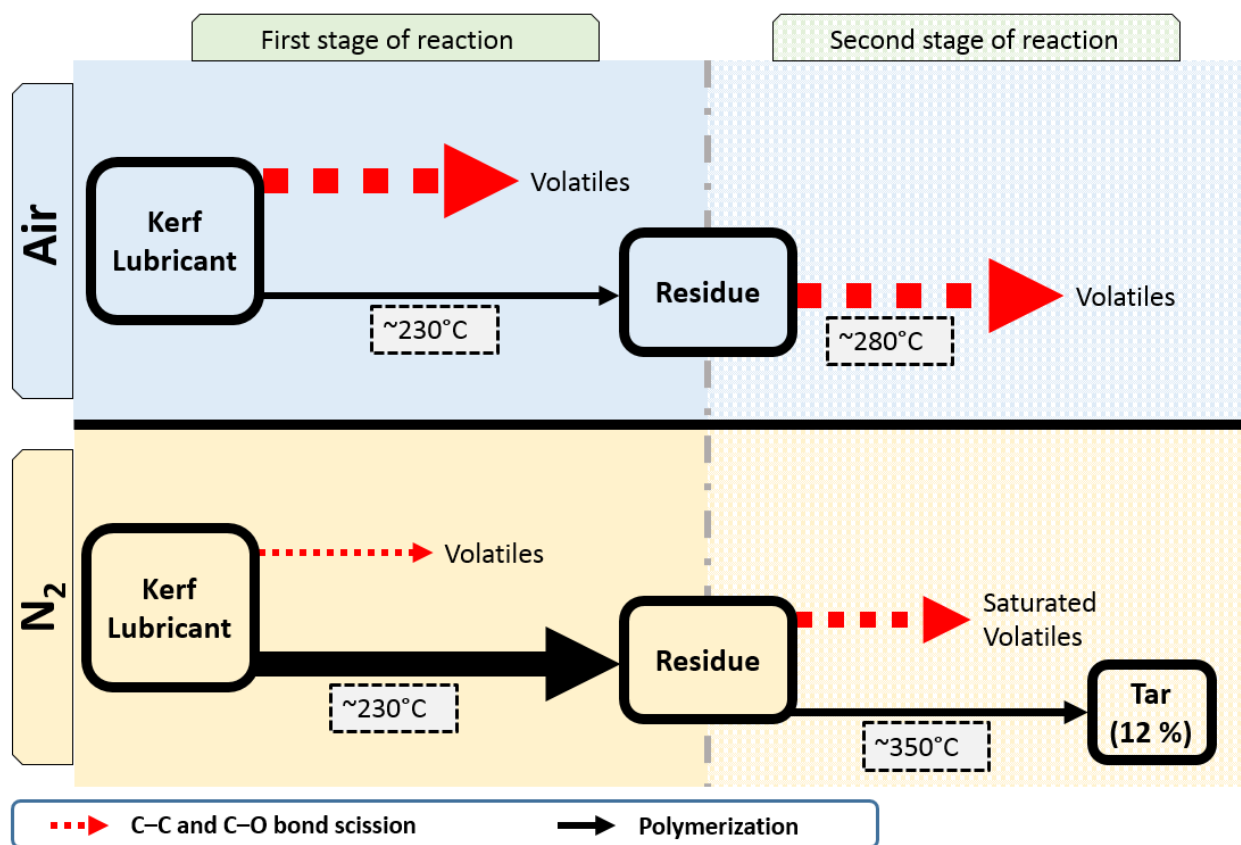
First stage of reaction

Second stage of reaction

Air

Kerf Lubricant

Volatiles

~230°C

Residue

Volatiles

~280°C

$N_2$

Kerf Lubricant

Volatiles

~230°C

Residue

Saturated Volatiles

~350°C

Tar (12 %)

C–C and C–O bond scission

Polymerization